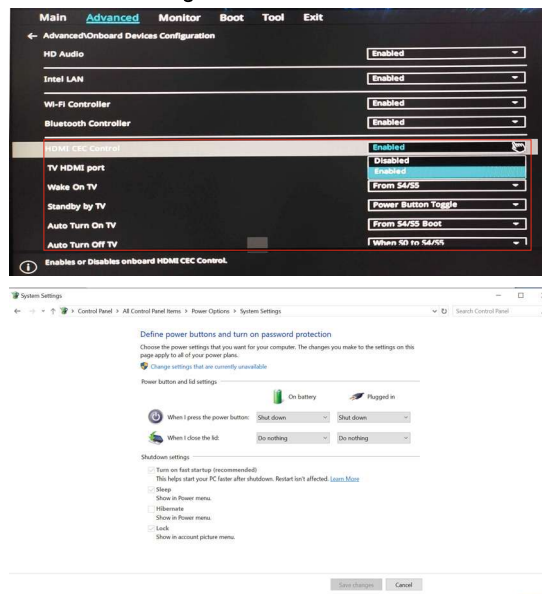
Main Advanced Monitor Boot Tool Exit

← Advanced\Onboard Devices Configuration

| | |
|---|---|
| HD Audio | Enabled |
| Intel LAN | Enabled |
| Wi-Fi Controller | Enabled |
| Bluetooth Controller | Enabled |
| HDMI CEC Control | Enabled |
| TV HDMI port | Disabled / Enabled |
| Wake On TV | From S4/S5 |
| Standby by TV | Power Button Toggle |
| Auto Turn On TV | From S4/S5 Boot |
| Auto Turn Off TV | When S0 to S4/S5 |

Enables or Disables onboard HDMI CEC Control.

System Settings

← → ↑ > Control Panel > All Control Panel Items > Power Options > System Settings

Search Control Panel

Define power buttons and turn on password protection

Choose the power settings that you want for your computer. The changes you make to the settings on this page apply to all of your power plans.

Change settings that are currently unavailable

Power button and lid settings

| | On battery | Plugged in |
|---|---|---|
| When I press the power button: | Shut down | Shut down |
| When I close the lid: | Do nothing | Do nothing |

Shutdown settings

Turn on fast startup (recommended)
This helps start your PC faster after shutdown. Restart isn't affected. Learn More

Sleep
Show in Power menu.

Hibernate
Show in Power menu.

Lock
Show in account picture menu.

Save changes Cancel